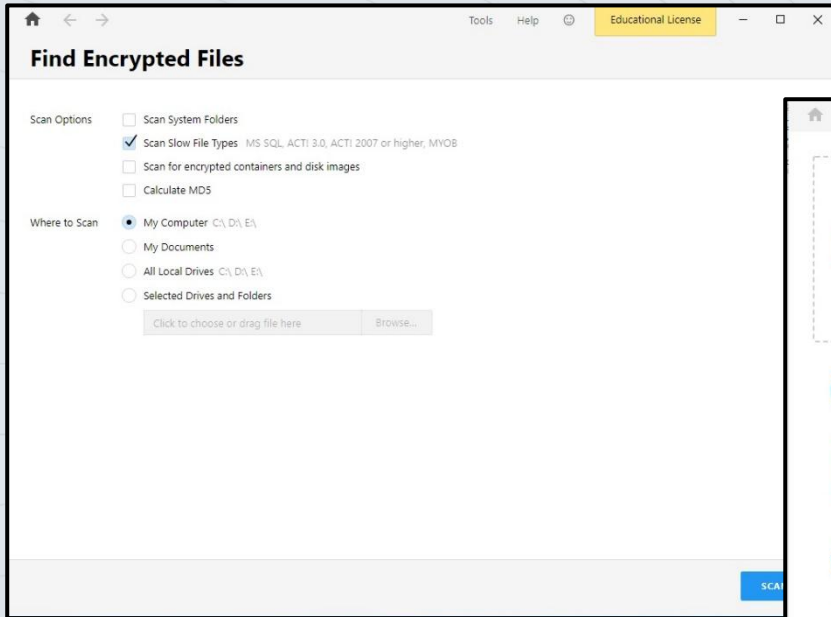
Tools Help Educational License

Find Encrypted Files

Scan Options
Scan System Folders
Scan Slow File Types MS SQL, ACT! 3.0, ACT! 2007 or higher, MYOB
Scan for encrypted containers and disk images
Calculate MD5

Where to Scan
My Computer C:\ D:\ E:\
My Documents
All Local Drives C:\ D:\ E:\
Selected Drives and Folders
Click to choose or drag file here Browse...

SCA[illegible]